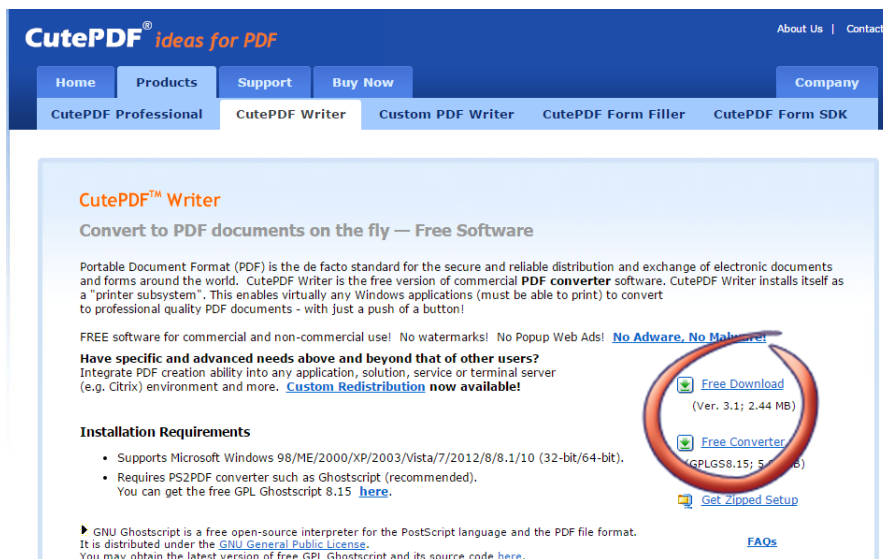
CutePDF® ideas for PDF

About Us | Contact

Home Products Support Buy Now Company

CutePDF Professional CutePDF Writer Custom PDF Writer CutePDF Form Filler CutePDF Form SDK

CutePDF™ Writer

Convert to PDF documents on the fly — Free Software

Portable Document Format (PDF) is the de facto standard for the secure and reliable distribution and exchange of electronic documents and forms around the world. CutePDF Writer is the free version of commercial PDF converter software. CutePDF Writer installs itself as a "printer subsystem". This enables virtually any Windows applications (must be able to print) to convert to professional quality PDF documents - with just a push of a button!

FREE software for commercial and non-commercial use! No watermarks! No Popup Web Ads! No Adware, No Malware!

Have specific and advanced needs above and beyond that of other users?
Integrate PDF creation ability into any application, solution, service or terminal server (e.g. Citrix) environment and more. Custom Redistribution now available!

Free Download
(Ver. 3.1; 2.44 MB)

Free Converter
([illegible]GPLGS8.15; 5.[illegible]B)

Get Zipped Setup

Installation Requirements

• Supports Microsoft Windows 98/ME/2000/XP/2003/Vista/7/2012/8/8.1/10 (32-bit/64-bit).

• Requires PS2PDF converter such as Ghostscript (recommended).
You can get the free GPL Ghostscript 8.15 here.

GNU Ghostscript is a free open-source interpreter for the PostScript language and the PDF file format.
It is distributed under the GNU General Public License.
You may obtain the latest version of free GPL Ghostscript and its source code here.

FAQs